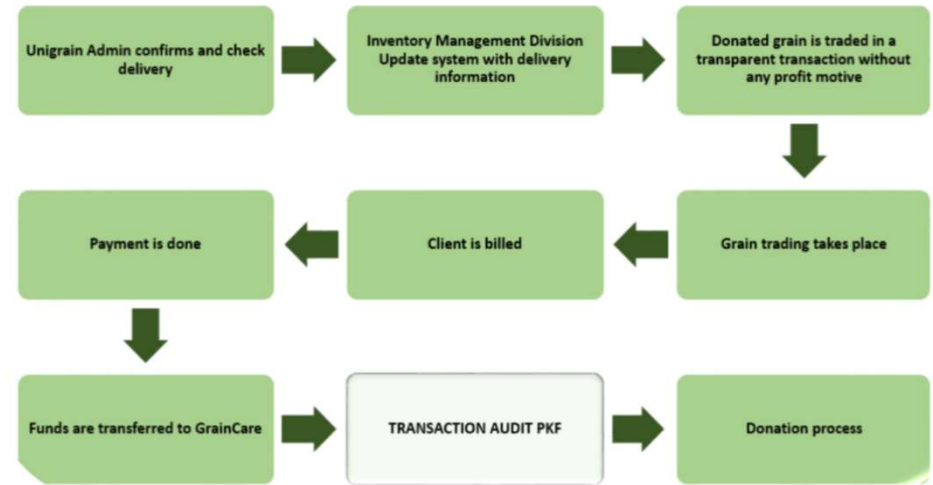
Unigrain Admin confirms and check delivery

Inventory Management Division Update system with delivery information

Donated grain is traded in a transparent transaction without any profit motive

Grain trading takes place

Client is billed

Payment is done

Funds are transferred to GrainCare

TRANSACTION AUDIT PKF

Donation process